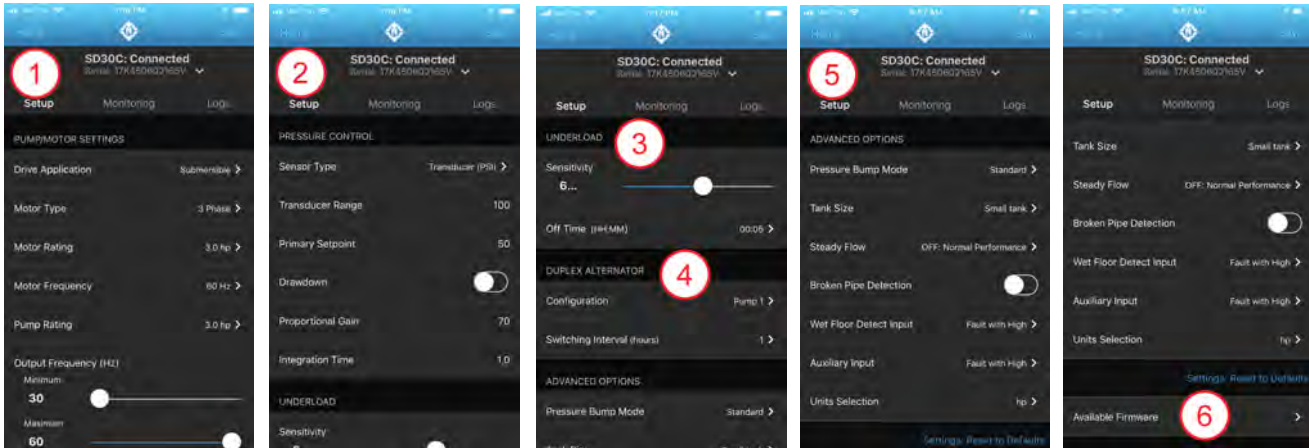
1

SD30C: Connected
Serial: 17K450602165V

Setup Monitoring Logs

PUMP/MOTOR SETTINGS

Drive Application Submersible

Motor Type 3 Phase

Motor Rating 3.0 hp

Motor Frequency 60 Hz

Pump Rating 3.0 hp

Output Frequency (Hz)
Minimum
30
Maximum
60

2

SD30C: Connected
Serial: 17K450602165V

Setup Monitoring Logs

PRESSURE CONTROL

Sensor Type Transducer (PSI)

Transducer Range 100

Primary Setpoint 50

Drawdown

Proportional Gain 70

Integration Time 1.0

UNDERLOAD

Sensitivity

SD30C: Connected
Serial: 17K450602165V

Setup Monitoring Logs

UNDERLOAD 3

Sensitivity
6...

Off Time (HH:MM) 00:05

DUPLEX ALTERNATOR 4

Configuration Pump 1

Switching Interval (hours) 1

ADVANCED OPTIONS

Pressure Bump Mode Standard

5

SD30C: Connected
Serial: 17K450602165V

Setup Monitoring Logs

ADVANCED OPTIONS

Pressure Bump Mode Standard

Tank Size Small tank

Steady Flow OFF: Normal Performance

Broken Pipe Detection

Wet Floor Detect Input Fault with High

Auxiliary Input Fault with High

Units Selection hp

Settings: Reset to Defaults

SD30C: Connected
Serial: 17K450602165V

Setup Monitoring Logs

Tank Size Small tank

Steady Flow OFF: Normal Performance

Broken Pipe Detection

Wet Floor Detect Input Fault with High

Auxiliary Input Fault with High

Units Selection hp

Settings: Reset to Defaults

Available Firmware 6